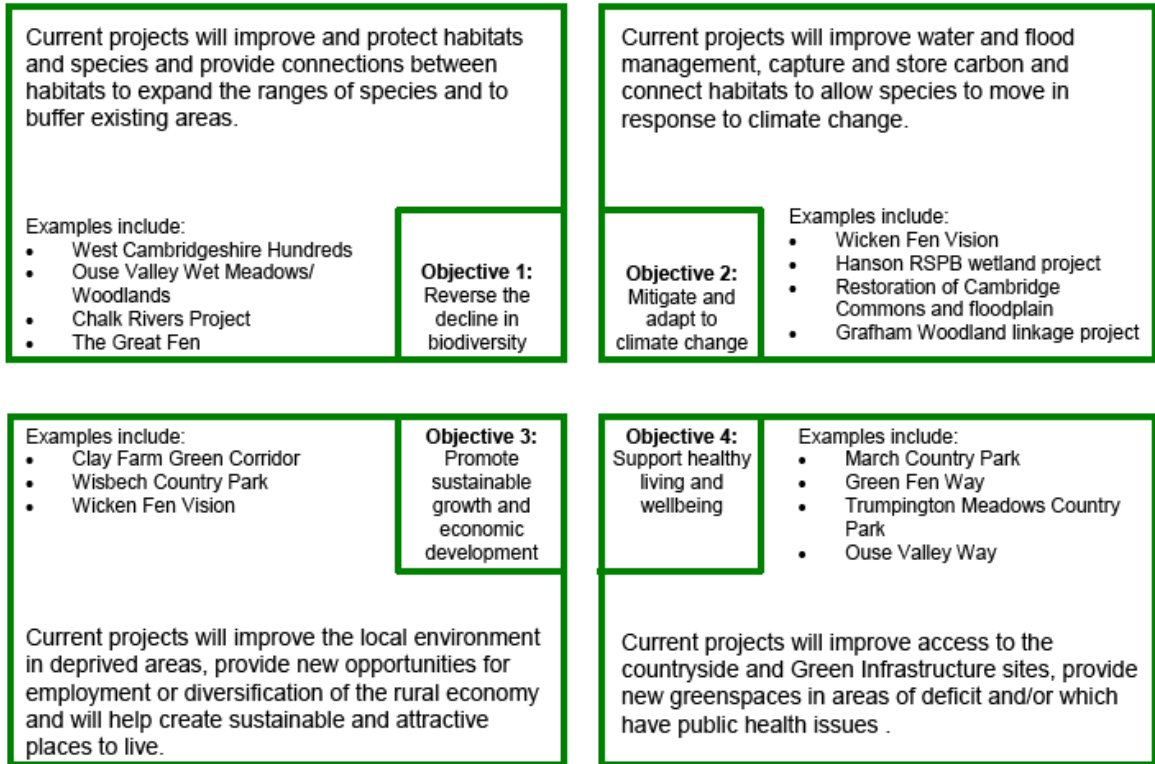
Current projects will improve and protect habitats and species and provide connections between habitats to expand the ranges of species and to buffer existing areas.

Examples include:
- West Cambridgeshire Hundreds
- Ouse Valley Wet Meadows/ Woodlands
- Chalk Rivers Project
- The Great Fen

**Objective 1:** Reverse the decline in biodiversity

Current projects will improve water and flood management, capture and store carbon and connect habitats to allow species to move in response to climate change.

**Objective 2:** Mitigate and adapt to climate change

Examples include:
- Wicken Fen Vision
- Hanson RSPB wetland project
- Restoration of Cambridge Commons and floodplain
- Grafham Woodland linkage project

Examples include:
- Clay Farm Green Corridor
- Wisbech Country Park
- Wicken Fen Vision

**Objective 3:** Promote sustainable growth and economic development

Current projects will improve the local environment in deprived areas, provide new opportunities for employment or diversification of the rural economy and will help create sustainable and attractive places to live.

**Objective 4:** Support healthy living and wellbeing

Examples include:
- March Country Park
- Green Fen Way
- Trumpington Meadows Country Park
- Ouse Valley Way

Current projects will improve access to the countryside and Green Infrastructure sites, provide new greenspaces in areas of deficit and/or which have public health issues .